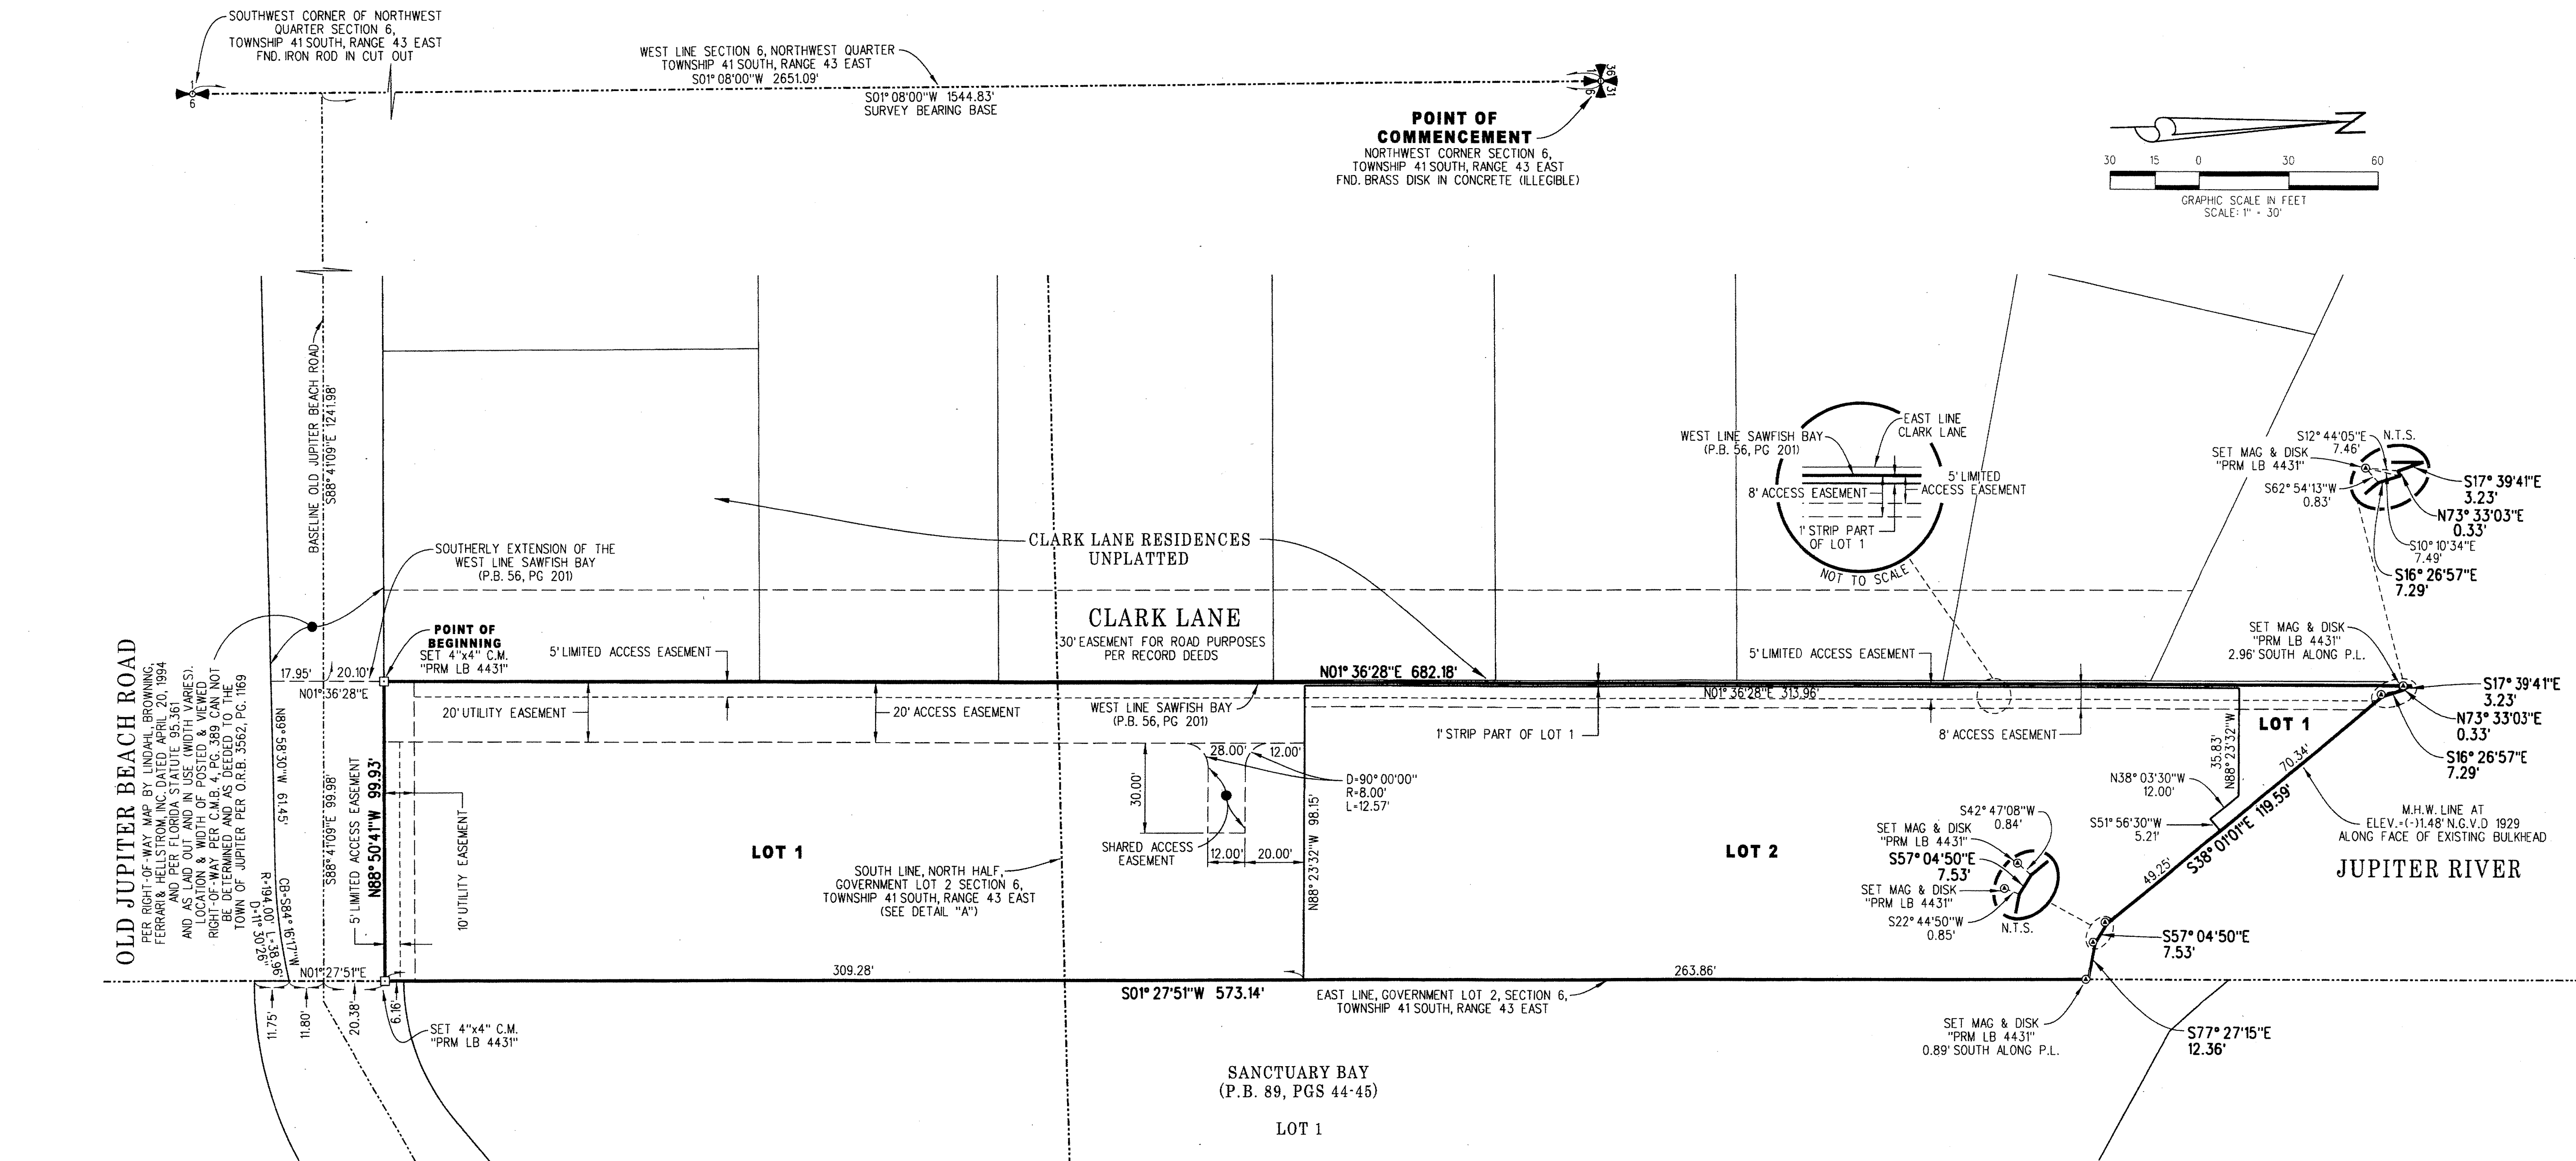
SOUTHWEST CORNER OF NORTHWEST QUARTER SECTION 6, TOWNSHIP 41 SOUTH, RANGE 43 EAST FND. IRON ROD IN CUT OUT

1
6

WEST LINE SECTION 6, NORTHWEST QUARTER TOWNSHIP 41 SOUTH, RANGE 43 EAST S01° 08'00"W 2651.09'

S01° 08'00"W 1544.83'
SURVEY BEARING BASE

36 31
1 6

POINT OF COMMENCEMENT
NORTHWEST CORNER SECTION 6, TOWNSHIP 41 SOUTH, RANGE 43 EAST FND. BRASS DISK IN CONCRETE (ILLEGIBLE)

30 15 0 30 60
GRAPHIC SCALE IN FEET
SCALE: 1" = 30'

BASELINE OLD JUPITER BEACH ROAD S88° 41'09"E 1241.98'

WEST LINE SAWFISH BAY (P.B. 56, PG 201)
EAST LINE CLARK LANE
8' ACCESS EASEMENT
5' LIMITED ACCESS EASEMENT
1' STRIP PART OF LOT 1
NOT TO SCALE

S12° 44'05"E 7.46'
N.T.S.
SET MAG & DISK "PRM LB 4431"
S62° 54'13"W 0.83'
S17° 39'41"E 3.23'
N73° 33'03"E 0.33'
S10° 10'34"E 7.49'
S16° 26'57"E 7.29'

SOUTHERLY EXTENSION OF THE WEST LINE SAWFISH BAY (P.B. 56, PG 201)

CLARK LANE RESIDENCES UNPLATTED

CLARK LANE
30' EASEMENT FOR ROAD PURPOSES PER RECORD DEEDS

SET MAG & DISK "PRM LB 4431" 2.96' SOUTH ALONG P.L.

OLD JUPITER BEACH ROAD
PER RIGHT-OF-WAY MAP BY LINDAHL, BROWNING, FERRARI & HELLSTROM, INC. DATED APRIL 20, 1994 AND PER FLORIDA STATUTE 95.361 AND AS LAID OUT AND IN USE (WIDTH VARIES). LOCATION & WIDTH OF POSTED & VIEWED RIGHT-OF-WAY PER C.M.B. 4, PG. 389 CAN NOT BE DETERMINED AND AS DEEDED TO THE TOWN OF JUPITER PER O.R.B. 3562, PG. 1169

POINT OF BEGINNING
SET 4"x4" C.M. "PRM LB 4431"

5' LIMITED ACCESS EASEMENT
5' LIMITED ACCESS EASEMENT

17.95'
20.10'
N01° 36'28"E
N01° 36'28"E 682.18'
N01° 36'28"E 313.96'

N88° 58'30"W 61.45'
S88° 41'09"E 99.98'
R=194.00' L=38.96' D=11° 30'26"
CB=S84° 16'17"W

20' UTILITY EASEMENT
20' ACCESS EASEMENT
WEST LINE SAWFISH BAY (P.B. 56, PG 201)
1' STRIP PART OF LOT 1
8' ACCESS EASEMENT

S17° 39'41"E 3.23'
LOT 1
N73° 33'03"E 0.33'
S16° 26'57"E 7.29'

28.00'
12.00'
D=90° 00'00"
R=8.00'
L=12.57'
30.00'
SHARED ACCESS EASEMENT
12.00'
20.00'
98.15'
N88° 23'32"W 98.15'

5' LIMITED ACCESS EASEMENT
N88° 50'41"W 99.93'
10' UTILITY EASEMENT

LOT 1

SOUTH LINE, NORTH HALF, GOVERNMENT LOT 2 SECTION 6, TOWNSHIP 41 SOUTH, RANGE 43 EAST (SEE DETAIL "A")

LOT 2

35.83'
N88° 23'32"W
N38° 03'30"W 12.00'
S51° 56'30"W 5.21'
70.34'
S38° 01'01"E 119.59'
49.25'

M.H.W. LINE AT ELEV.=(-)1.48' N.G.V.D 1929 ALONG FACE OF EXISTING BULKHEAD

JUPITER RIVER

S42° 47'08"W 0.84'
SET MAG & DISK "PRM LB 4431"
S57° 04'50"E 7.53'
SET MAG & DISK "PRM LB 4431"
S22° 44'50"W 0.85'
N.T.S.

S57° 04'50"E 7.53'

N01° 27'51"E
309.28'
263.86'
S01° 27'51"W 573.14'

11.75'
11.80'
20.38'
6.16'

SET 4"x4" C.M. "PRM LB 4431"

EAST LINE, GOVERNMENT LOT 2, SECTION 6, TOWNSHIP 41 SOUTH, RANGE 43 EAST

SET MAG & DISK "PRM LB 4431" 0.89' SOUTH ALONG P.L.

S77° 27'15"E 12.36'

SANCTUARY BAY (P.B. 89, PGS 44-45)

LOT 1